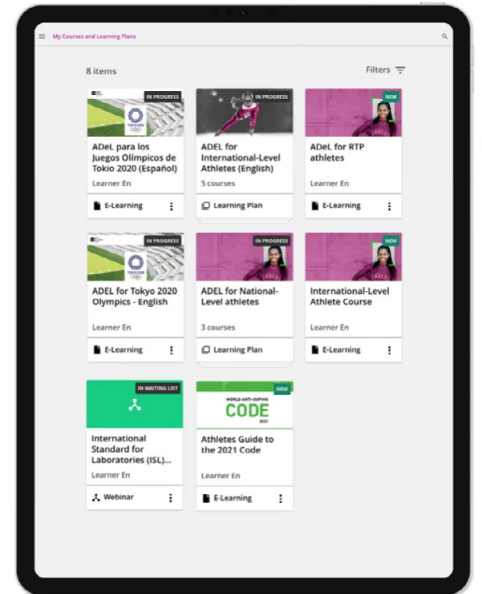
My Courses and Learning Plans

8 items

Filters

IN PROGRESS

ADeL para los Juegos Olímpicos de Tokio 2020 (Español)

Learner En

E-Learning

IN PROGRESS

ADEL for International-Level Athletes (English)

5 courses

Learning Plan

NEW

ADeL for RTP athletes

Learner En

E-Learning

IN PROGRESS

ADEL for Tokyo 2020 Olympics - English

Learner En

E-Learning

IN PROGRESS

ADEL for National-Level athletes

3 courses

Learning Plan

NEW

International-Level Athlete Course

Learner En

E-Learning

IN WAITING LIST

International Standard for Laboratories (ISL)...

Learner En

Webinar

NEW

WORLD ANTI-DOPING

CODE

2021

Athletes Guide to the 2021 Code

Learner En

E-Learning